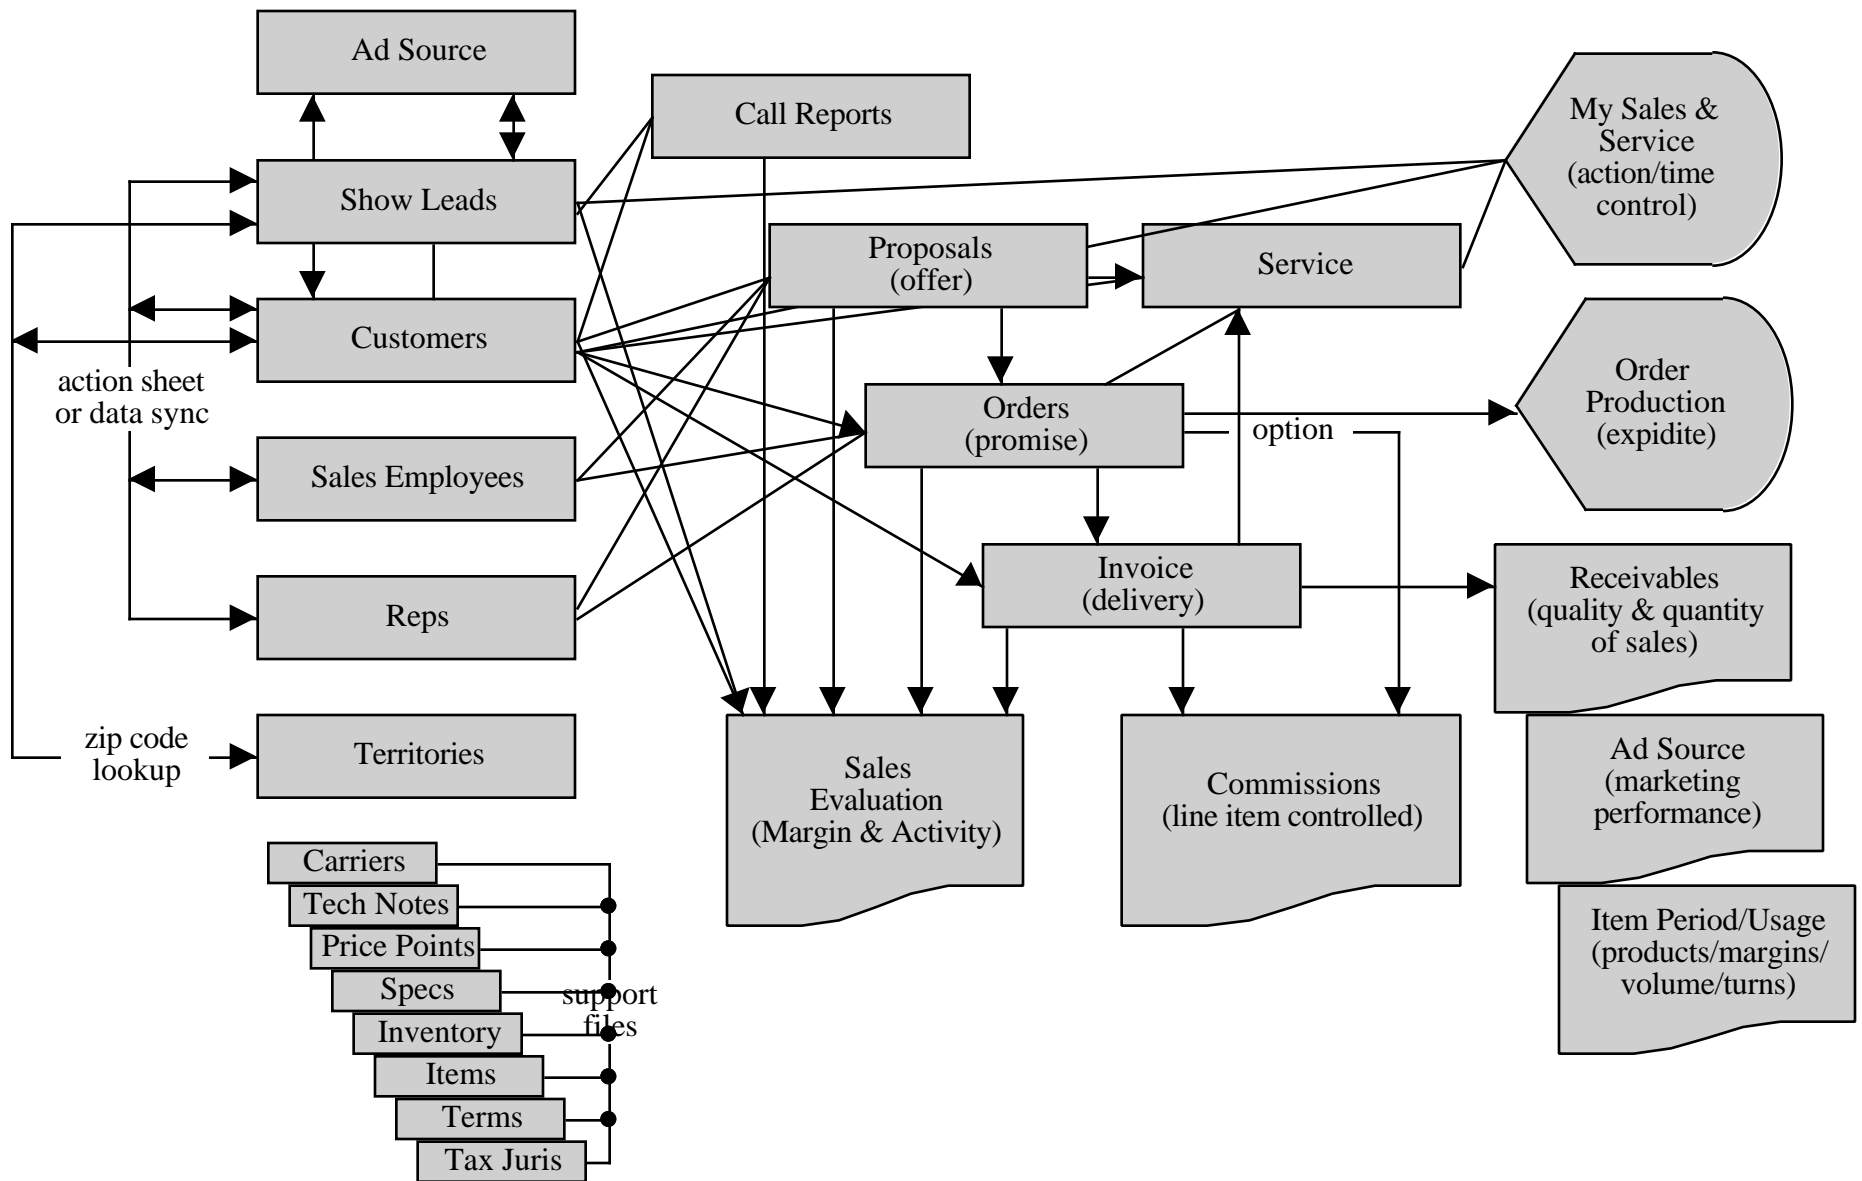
Ad Source

Call Reports

My Sales & Service (action/time control)

Show Leads

Proposals (offer)

Service

Customers

action sheet or data sync

Orders (promise)

option

Order Production (expidite)

Sales Employees

Invoice (delivery)

Receivables (quality & quantity of sales)

Reps

Ad Source (marketing performance)

zip code lookup

Territories

Sales Evaluation (Margin & Activity)

Commissions (line item controlled)

Item Period/Usage (products/margins/ volume/turns)

Carriers
Tech Notes
Price Points
Specs
Inventory
Items
Terms
Tax Juris

support files